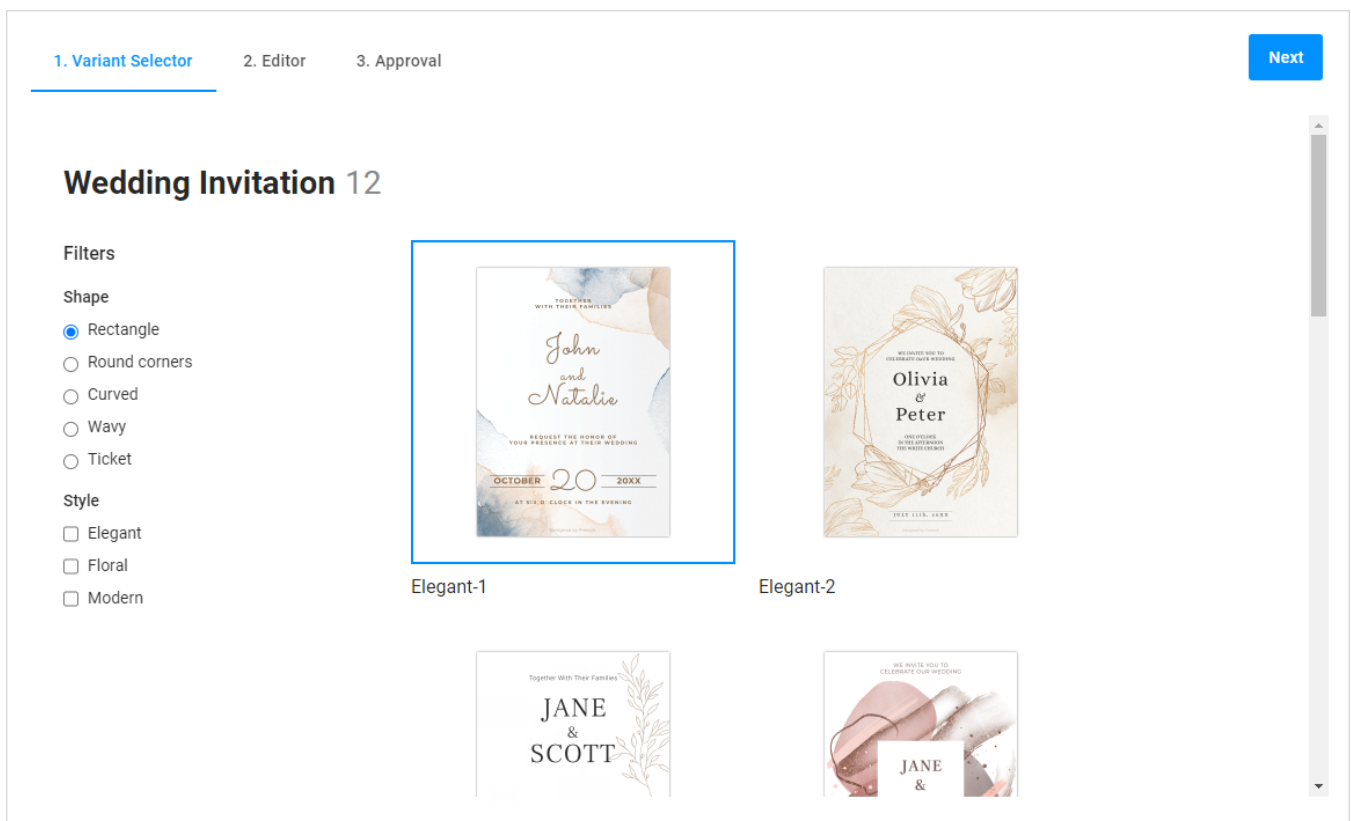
1. Variant Selector 2. Editor 3. Approval

Next

Wedding Invitation 12

Filters

Shape

Rectangle
Round corners
Curved
Wavy
Ticket

Style

Elegant
Floral
Modern

TOGETHER WITH THEIR FAMILIES
John and Natalie
REQUEST THE HONOR OF YOUR PRESENCE AT THEIR WEDDING
OCTOBER 20 20XX
AT SIX O'CLOCK IN THE EVENING

Elegant-1

WE INVITE YOU TO CELEBRATE OUR WEDDING
Olivia & Peter
ONE O'CLOCK IN THE AFTERNOON THE WHITE CHURCH
JULY 11TH, 20XX

Elegant-2

Together With Their Families
JANE & SCOTT

WE INVITE YOU TO CELEBRATE OUR WEDDING
JANE &